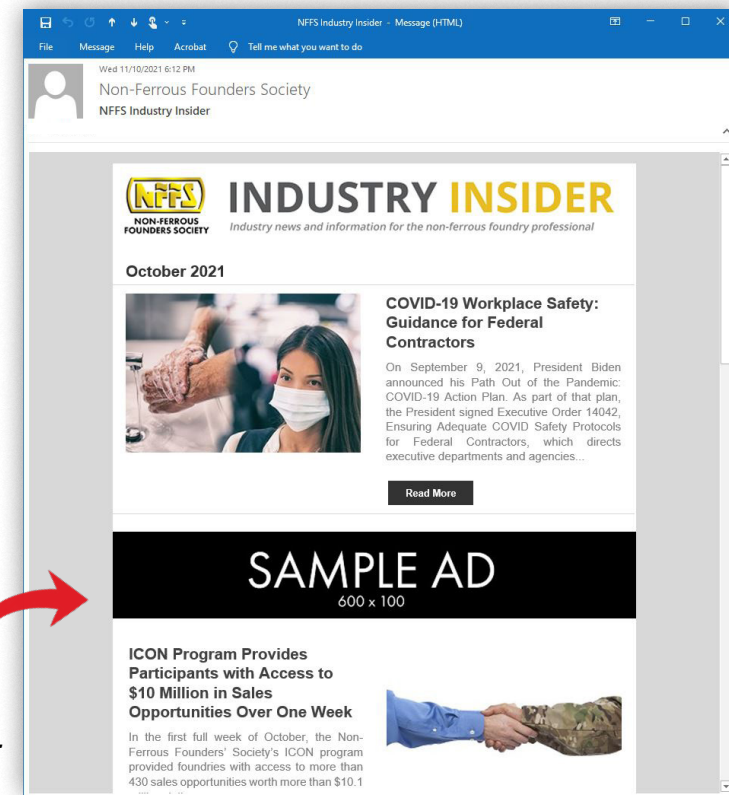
NFFS Industry Insider - Message (HTML)

File Message Help Acrobat Tell me what you want to do

Wed 11/10/2021 6:12 PM
Non-Ferrous Founders Society
NFFS Industry Insider

NFFS
NON-FERROUS FOUNDERS SOCIETY

INDUSTRY INSIDER
Industry news and information for the non-ferrous foundry professional

October 2021

COVID-19 Workplace Safety: Guidance for Federal Contractors

On September 9, 2021, President Biden announced his Path Out of the Pandemic: COVID-19 Action Plan. As part of that plan, the President signed Executive Order 14042, Ensuring Adequate COVID Safety Protocols for Federal Contractors, which directs executive departments and agencies...

Read More

SAMPLE AD
600 x 100

ICON Program Provides Participants with Access to $10 Million in Sales Opportunities Over One Week

In the first full week of October, the Non-Ferrous Founders' Society's ICON program provided foundries with access to more than 430 sales opportunities worth more than $10.1 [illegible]